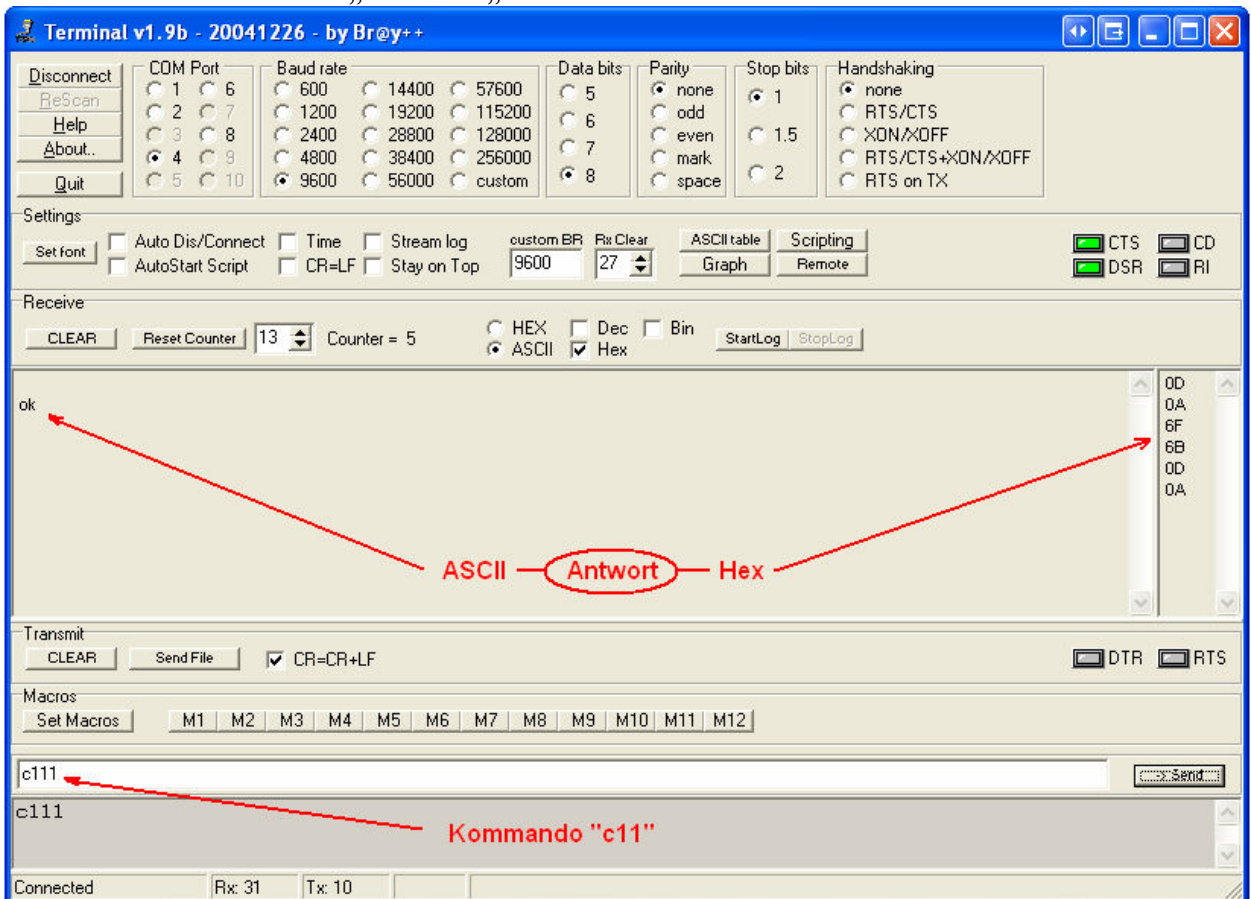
Terminal v1.9b - 20041226 - by Br@y++

Disconnect
ReScan
Help
About..
Quit

COM Port
1 6
2 7
3 8
4 9
5 10

Baud rate
600 14400 57600
1200 19200 115200
2400 28800 128000
4800 38400 256000
9600 56000 custom

Data bits
5
6
7
8

Parity
none
odd
even
mark
space

Stop bits
1
1.5
2

Handshaking
none
RTS/CTS
XON/XOFF
RTS/CTS+XON/XOFF
RTS on TX

Settings
Set font
Auto Dis/Connect
AutoStart Script
Time
CR=LF
Stream log
Stay on Top
custom BR
9600
Rx Clear
27
ASCII table
Graph
Scripting
Remote
CTS
DSR
CD
RI

Receive
CLEAR
Reset Counter
13
Counter = 5
HEX
ASCII
Dec
Hex
Bin
StartLog
StopLog

ok

0D
0A
6F
6B
0D
0A

ASCII Antwort Hex

Transmit
CLEAR
Send File
CR=CR+LF
DTR
RTS

Macros
Set Macros
M1 M2 M3 M4 M5 M6 M7 M8 M9 M10 M11 M12

c111
-> Send

c111

Kommando "c11"

Connected
Rx: 31
Tx: 10